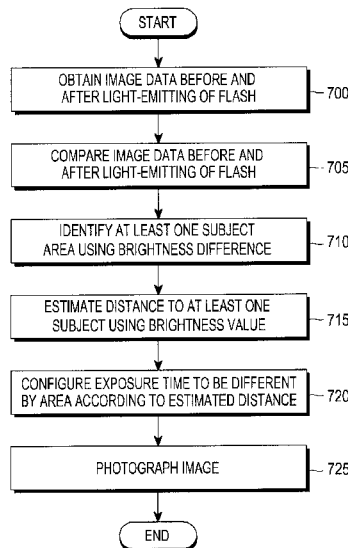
START

OBTAIN IMAGE DATA BEFORE AND AFTER LIGHT-EMITTING OF FLASH

700

COMPARE IMAGE DATA BEFORE AND AFTER LIGHT-EMITTING OF FLASH

705

IDENTIFY AT LEAST ONE SUBJECT AREA USING BRIGHTNESS DIFFERENCE

710

ESTIMATE DISTANCE TO AT LEAST ONE SUBJECT USING BRIGHTNESS VALUE

715

CONFIGURE EXPOSURE TIME TO BE DIFFERENT BY AREA ACCORDING TO ESTIMATED DISTANCE

720

PHOTOGRAPH IMAGE

725

END